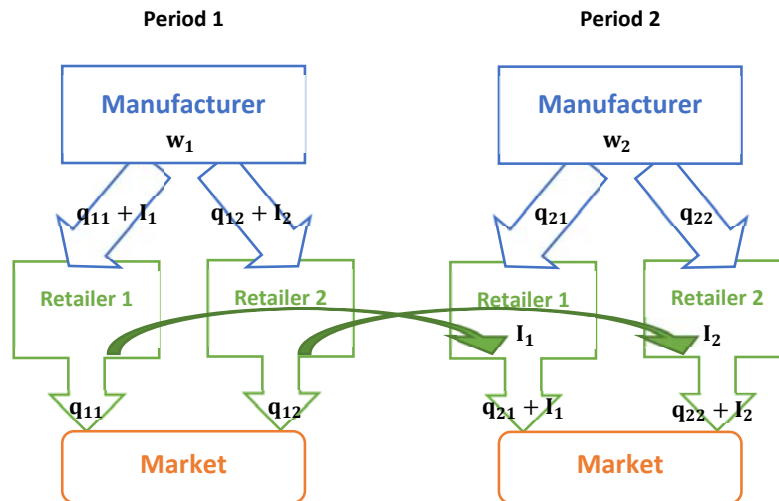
Period 1

Manufacturer
$\mathbf{w_1}$

$\mathbf{q_{11} + I_1}$
$\mathbf{q_{12} + I_2}$

Retailer 1
Retailer 2

$\mathbf{q_{11}}$
$\mathbf{q_{12}}$

Market

Period 2

Manufacturer
$\mathbf{w_2}$

$\mathbf{q_{21}}$
$\mathbf{q_{22}}$

Retailer 1
$\mathbf{I_1}$
Retailer 2
$\mathbf{I_2}$

$\mathbf{q_{21} + I_1}$
$\mathbf{q_{22} + I_2}$

Market